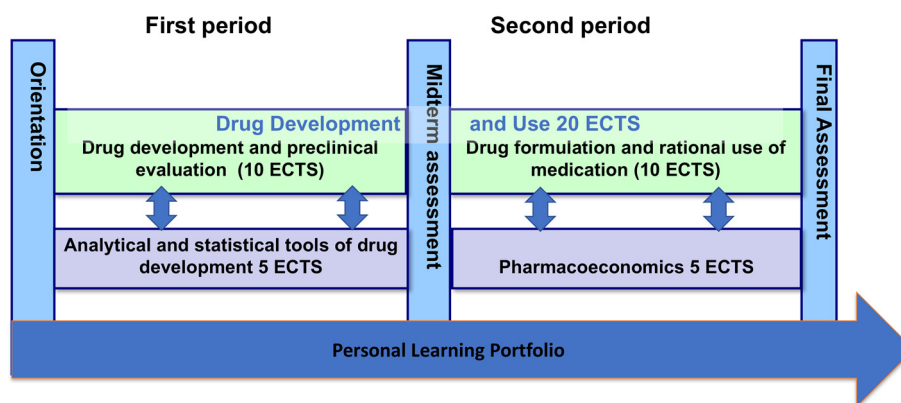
First period

Second period

Orientation

Drug Development and Use 20 ECTS

Drug development and preclinical evaluation (10 ECTS)

Analytical and statistical tools of drug development 5 ECTS

Midterm assessment

Drug formulation and rational use of medication (10 ECTS)

Pharmacoeconomics 5 ECTS

Final Assessment

Personal Learning Portfolio